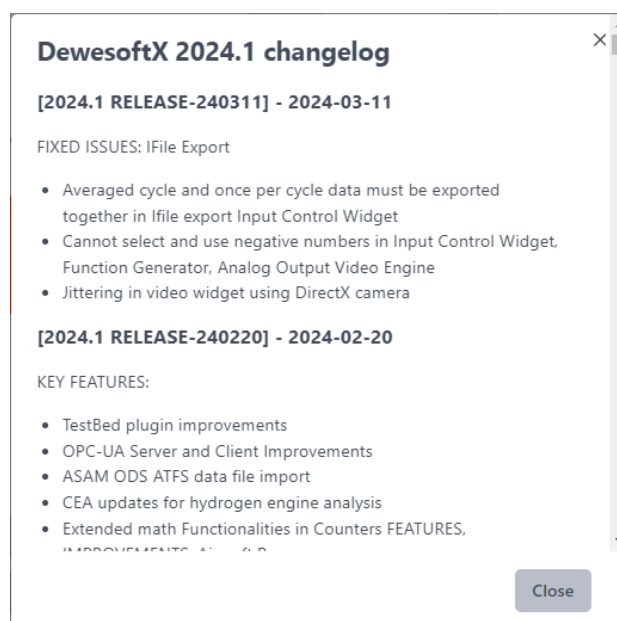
DewesoftX 2024.1 changelog

×

[2024.1 RELEASE-240311] - 2024-03-11

FIXED ISSUES: IFile Export

- Averaged cycle and once per cycle data must be exported together in Ifile export Input Control Widget
- Cannot select and use negative numbers in Input Control Widget, Function Generator, Analog Output Video Engine
- Jittering in video widget using DirectX camera

[2024.1 RELEASE-240220] - 2024-02-20

KEY FEATURES:

- TestBed plugin improvements
- OPC-UA Server and Client Improvements
- ASAM ODS ATFS data file import
- CEA updates for hydrogen engine analysis
- Extended math Functionalities in Counters FEATURES, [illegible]

Close